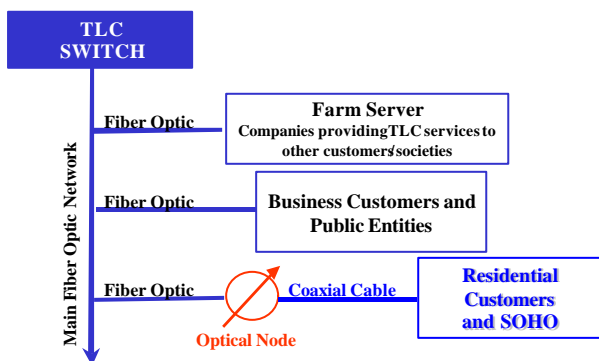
TLC SWITCH

Main Fiber Optic Network

Fiber Optic

Farm Server
Companies providingTLC services to other customers/societies

Fiber Optic

Business Customers and Public Entities

Fiber Optic

Coaxial Cable

Optical Node

Residential Customers and SOHO